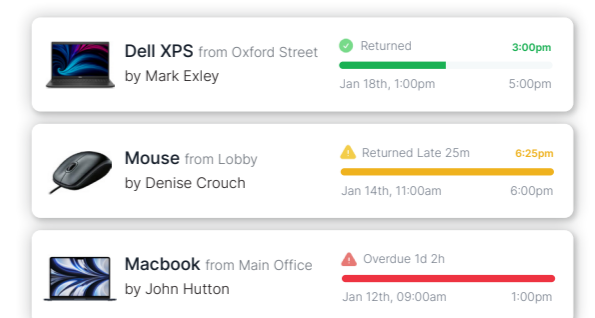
Dell XPS from Oxford Street
by Mark Exley

Returned
3:00pm
Jan 18th, 1:00pm
5:00pm

Mouse from Lobby
by Denise Crouch

Returned Late 25m
6:25pm
Jan 14th, 11:00am
6:00pm

Macbook from Main Office
by John Hutton

Overdue 1d 2h
Jan 12th, 09:00am
1:00pm